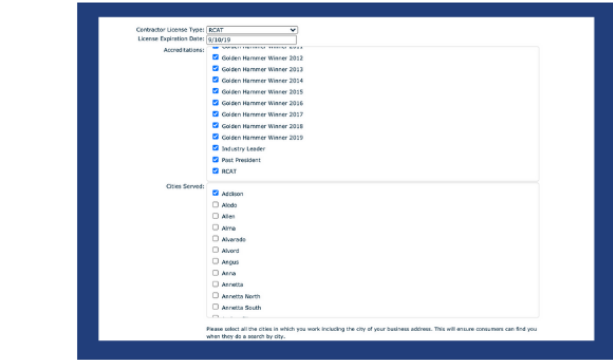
Contractor License Type: RCAT
License Expiration Date: 9/30/19
Accreditations:
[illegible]
Golden Hammer Winner 2012
Golden Hammer Winner 2013
Golden Hammer Winner 2014
Golden Hammer Winner 2015
Golden Hammer Winner 2016
Golden Hammer Winner 2017
Golden Hammer Winner 2018
Golden Hammer Winner 2019
Industry Leader
Past President
RCAT

Cities Served:
Addison
Aledo
Allen
Alma
Alvarado
Alvord
Angus
Anna
Annetta
Annetta North
Annetta South
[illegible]

Please select all the cities in which you work including the city of your business address. This will ensure consumers can find you when they do a search by city.